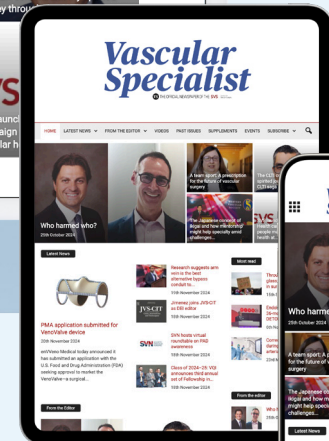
y thro

VS
unc
aign
ar h

Vascular Specialist
THE OFFICIAL NEWSPAPER OF THE SVS

HOME LATEST NEWS FROM THE EDITOR VIDEOS PAST ISSUES SUPPLEMENTS EVENTS SUBSCRIBE

Who harmed who?
20th October 2024

A team sport: A prescription for the future of vascular surgery

The Japanese concept of ikigai and how mentorship might help specialty challenges...

The CD spotted by CLTI

SVS

Latest News

PMA application submitted for VenoValve device

enVVeno Medical today announced it has submitted an application with the U.S. Food and Drug Administration (FDA) seeking approval to market the VenoValve—a surgical...

Research suggests aim we're in the best alternative bypass conduit to...
15th November 2024

JVS-CIT

JVascular joins JVS-CIT as EIC editor
15th November 2024

SVN

SVN hosts virtual roundtable on PAD awareness
15th November 2024

Class of 2026-28: VSS announces third annual set of Fellowship m...
15th November 2024

Most read

From the Editor

From the editor

Who harm
20th October 2024

A team sport: A prescription for the future of vascular surgery

The Japanese concept of ikigai and how mentorship might help specialty challenges...

Latest News